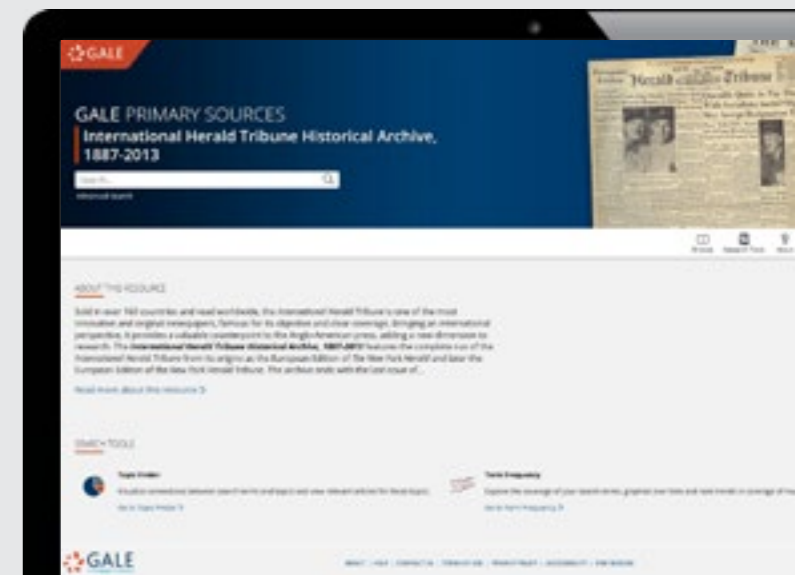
GALE

GALE PRIMARY SOURCES

International Herald Tribune Historical Archive, 1887-2013

Search...

Advanced Search

Herald Tribune

Browse

Research Tools

ABOUT THIS RESOURCE

Sold in over 160 countries and read worldwide, the International Herald Tribune is one of the most innovative and original newspapers, famous for its objective and clear coverage, bringing an international perspective. It provides a valuable counterpoint to the Anglo-American press, adding a new dimension to research. The International Herald Tribune Historical Archive, 1887-2013 features the complete run of the International Herald Tribune from its origins as the European Edition of The New York Herald and later the European Edition of the New York Herald Tribune. The archive ends with the last issue of...

Read more about this resource

SEARCH TOOLS

Topic Finder

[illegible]

Go to Topic Finder

Term Frequency

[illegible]

Go to Term Frequency

GALE

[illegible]